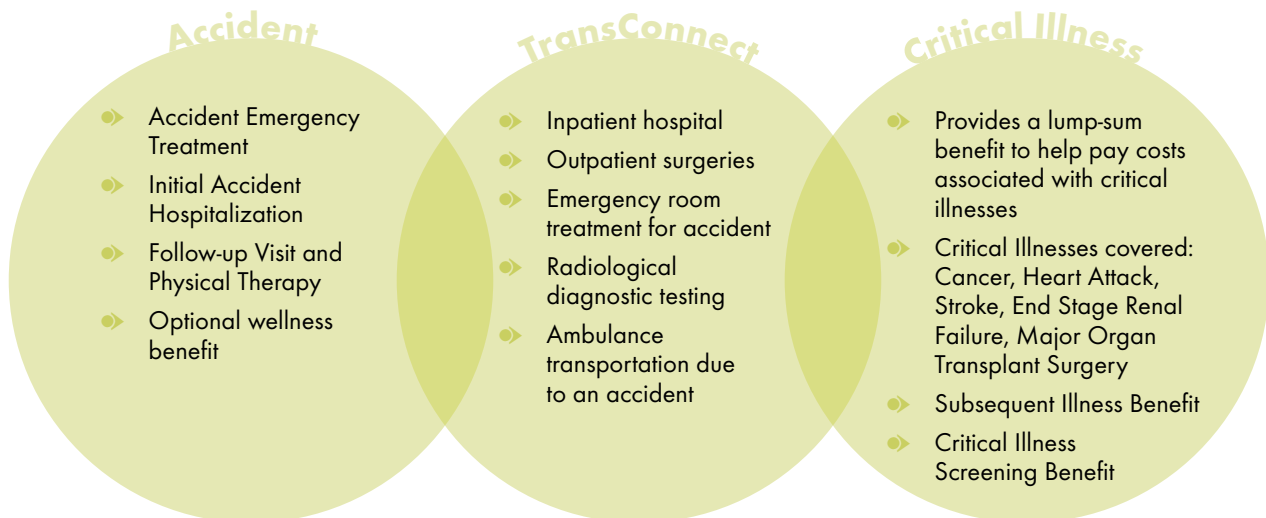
Accident

Accident Emergency Treatment

Initial Accident Hospitalization

Follow-up Visit and Physical Therapy

Optional wellness benefit

TransConnect

Inpatient hospital

Outpatient surgeries

Emergency room treatment for accident

Radiological diagnostic testing

Ambulance transportation due to an accident

Critical Illness

Provides a lump-sum benefit to help pay costs associated with critical illnesses

Critical Illnesses covered: Cancer, Heart Attack, Stroke, End Stage Renal Failure, Major Organ Transplant Surgery

Subsequent Illness Benefit

Critical Illness Screening Benefit